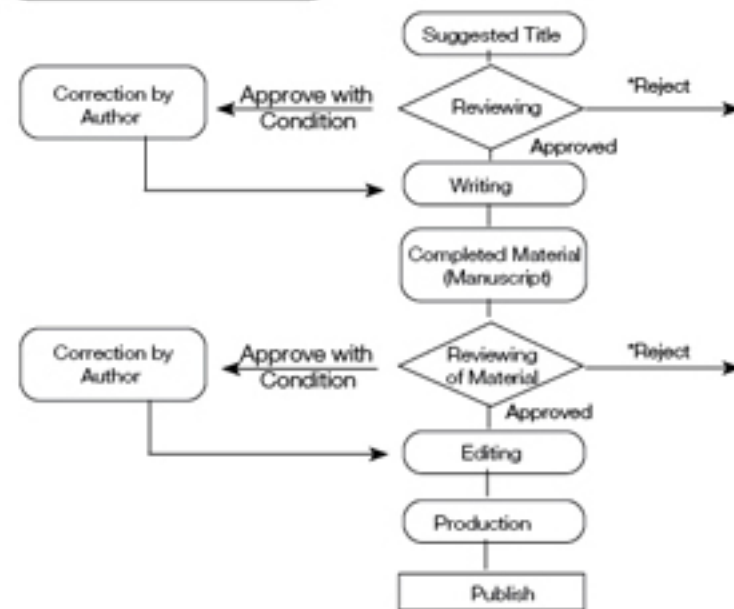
Suggested Title

Correction by Author

Approve with Condition

Reviewing

*Reject

Approved

Writing

Completed Material (Manuscript)

Correction by Author

Approve with Condition

Reviewing of Material

*Reject

Approved

Editing

Production

Publish